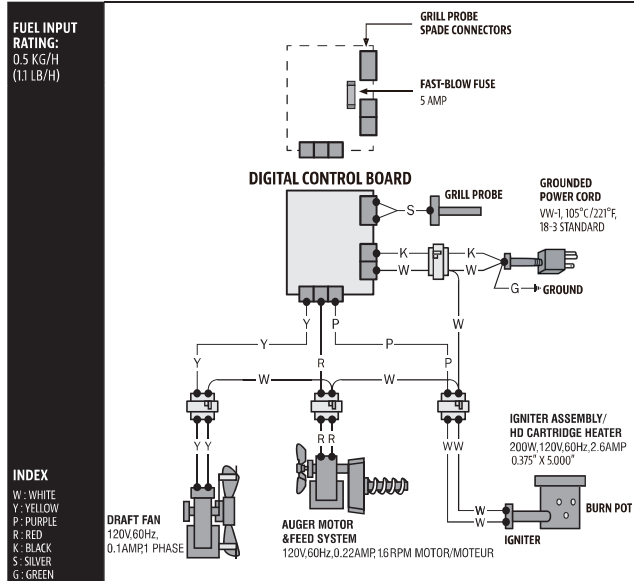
FUEL INPUT RATING:
0.5 KG/H
(1.1 LB/H)

GRILL PROBE SPADE CONNECTORS

FAST-BLOW FUSE
5 AMP

DIGITAL CONTROL BOARD

GRILL PROBE

GROUNDED POWER CORD
VW-1, 105°C/221°F, 18-3 STANDARD

S
K
W
K
W
G
GROUND

Y
R
P
W
Y
R
P
W
W
Y Y
R R
W W

IGNITER ASSEMBLY/ HD CARTRIDGE HEATER
200W,120V,60Hz,2.6AMP
0.375" X 5.000"

BURN POT

W
W
IGNITER

INDEX
W : WHITE
Y : YELLOW
P : PURPLE
R : RED
K : BLACK
S : SILVER
G : GREEN

DRAFT FAN
120V,60Hz,
0.1AMP,1 PHASE

AUGER MOTOR &FEED SYSTEM
120V,60Hz,0.22AMP, 1.6 RPM MOTOR/MOTEUR